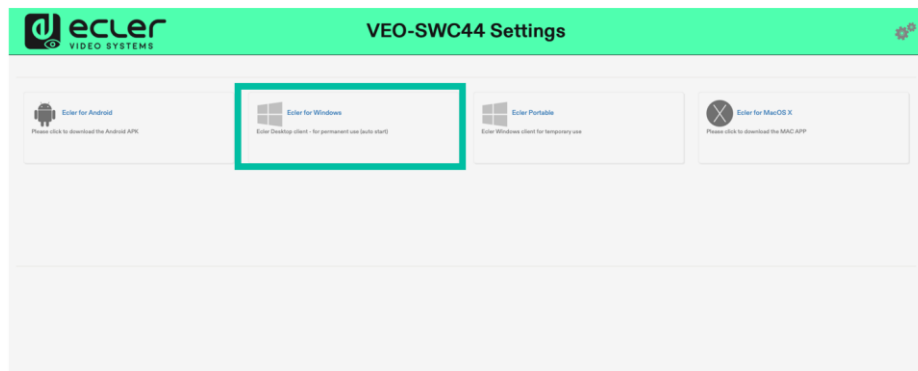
ecler VIDEO SYSTEMS

VEO-SWC44 Settings

Ecler for Android
Please click to download the Android APK

Ecler for Windows
Ecler Desktop client - for permanent use (auto start)

Ecler Portable
Ecler Windows client for temporary use

Ecler for MacOS X
Please click to download the MAC APP